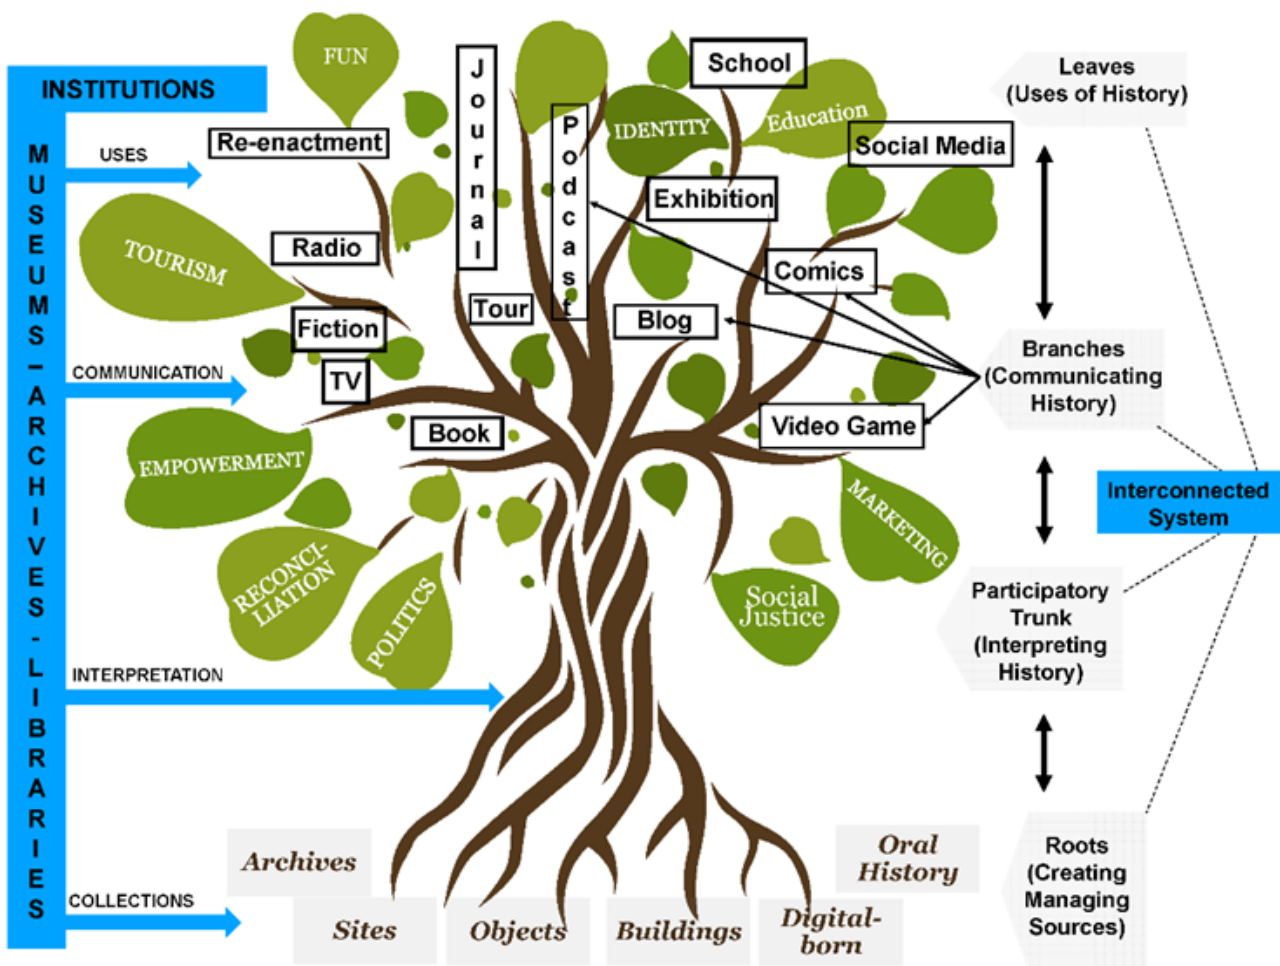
INSTITUTIONS

MUSEUMS – ARCHIVES - LIBRARIES

USES

COMMUNICATION

INTERPRETATION

COLLECTIONS

FUN

Re-enactment

Journal

Podcast

School

IDENTITY

Education

Social Media

Exhibition

TOURISM

Radio

Comics

Fiction

Tour

Blog

TV

Book

Video Game

EMPOWERMENT

MARKETING

RECONCILIATION

POLITICS

Social Justice

Leaves (Uses of History)

Branches (Communicating History)

Interconnected System

Participatory Trunk (Interpreting History)

Roots (Creating Managing Sources)

Archives

Oral History

Sites

Objects

Buildings

Digital-born